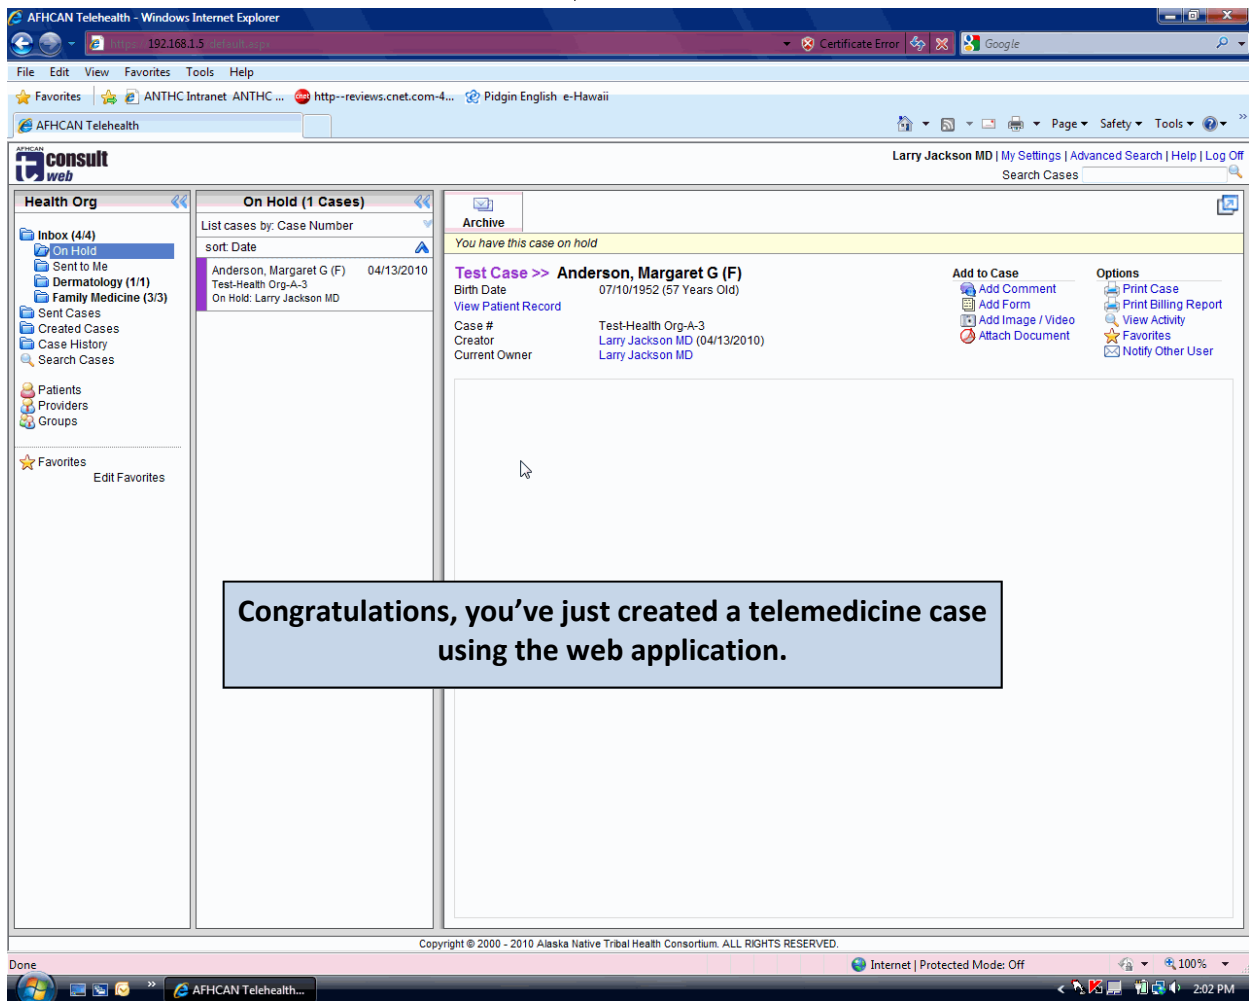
AFHCAN Telehealth - Windows Internet Explorer

https://192.168.1.5/default.aspx

Certificate Error

Google

File Edit View Favorites Tools Help

Favorites ANTHC Intranet ANTHC ... http--reviews.cnet.com-4... Pidgin English e-Hawaii

AFHCAN Telehealth

Page Safety Tools

AFHCAN consult web

Larry Jackson MD | My Settings | Advanced Search | Help | Log Off

Search Cases

Health Org

Inbox (4/4)
On Hold
Sent to Me
Dermatology (1/1)
Family Medicine (3/3)
Sent Cases
Created Cases
Case History
Search Cases

Patients
Providers
Groups

Favorites
Edit Favorites

On Hold (1 Cases)

List cases by: Case Number

sort: Date

Anderson, Margaret G (F) 04/13/2010
Test-Health Org-A-3
On Hold: Larry Jackson MD

Archive

You have this case on hold

Test Case >> Anderson, Margaret G (F)

Birth Date 07/10/1952 (57 Years Old)
View Patient Record
Case # Test-Health Org-A-3
Creator Larry Jackson MD (04/13/2010)
Current Owner Larry Jackson MD

Add to Case
Add Comment
Add Form
Add Image / Video
Attach Document

Options
Print Case
Print Billing Report
View Activity
Favorites
Notify Other User

Congratulations, you've just created a telemedicine case using the web application.

Copyright © 2000 - 2010 Alaska Native Tribal Health Consortium. ALL RIGHTS RESERVED.

Done

Internet | Protected Mode: Off

100%

AFHCAN Telehealth...

2:02 PM